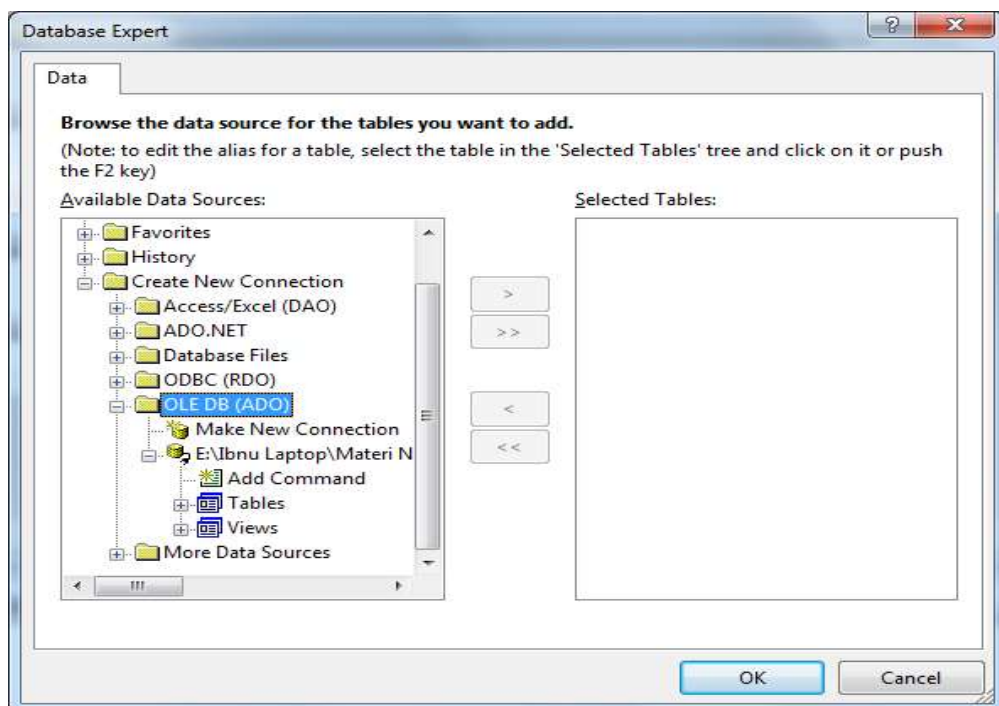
Database Expert

Data

Browse the data source for the tables you want to add.

(Note: to edit the alias for a table, select the table in the 'Selected Tables' tree and click on it or push the F2 key)

Available Data Sources:

Favorites
History
Create New Connection
Access/Excel (DAO)
ADO.NET
Database Files
ODBC (RDO)
OLE DB (ADO)
Make New Connection
E:\Ibnu Laptop\Materi N
Add Command
Tables
Views
More Data Sources

Selected Tables:

>
>>
<
<<

OK
Cancel